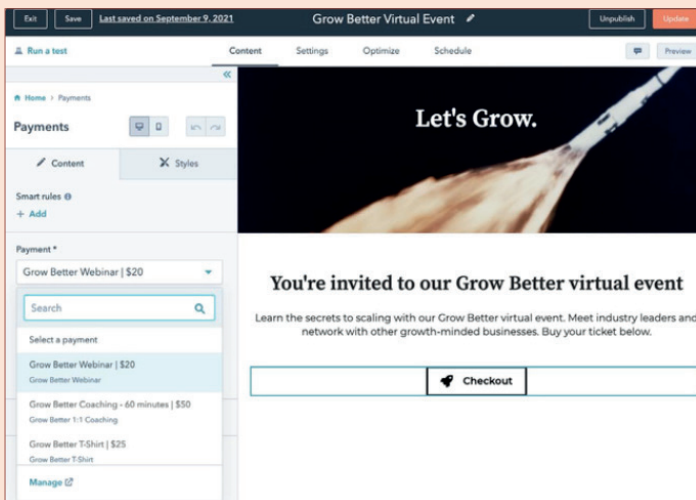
Exit Save Last saved on September 9, 2021

Grow Better Virtual Event

Unpublish Update

Run a test

Content Settings Optimize Schedule

Preview

Home > Payments

Payments

Content Styles

Smart rules

+ Add

Payment *

Grow Better Webinar | $20

Search

Select a payment

Grow Better Webinar | $20
Grow Better Webinar

Grow Better Coaching - 60 minutes | $50
Grow Better 1:1 Coaching

Grow Better T-Shirt | $25
Grow Better T-Shirt

Manage

Let's Grow.

You're invited to our Grow Better virtual event

Learn the secrets to scaling with our Grow Better virtual event. Meet industry leaders and network with other growth-minded businesses. Buy your ticket below.

Checkout